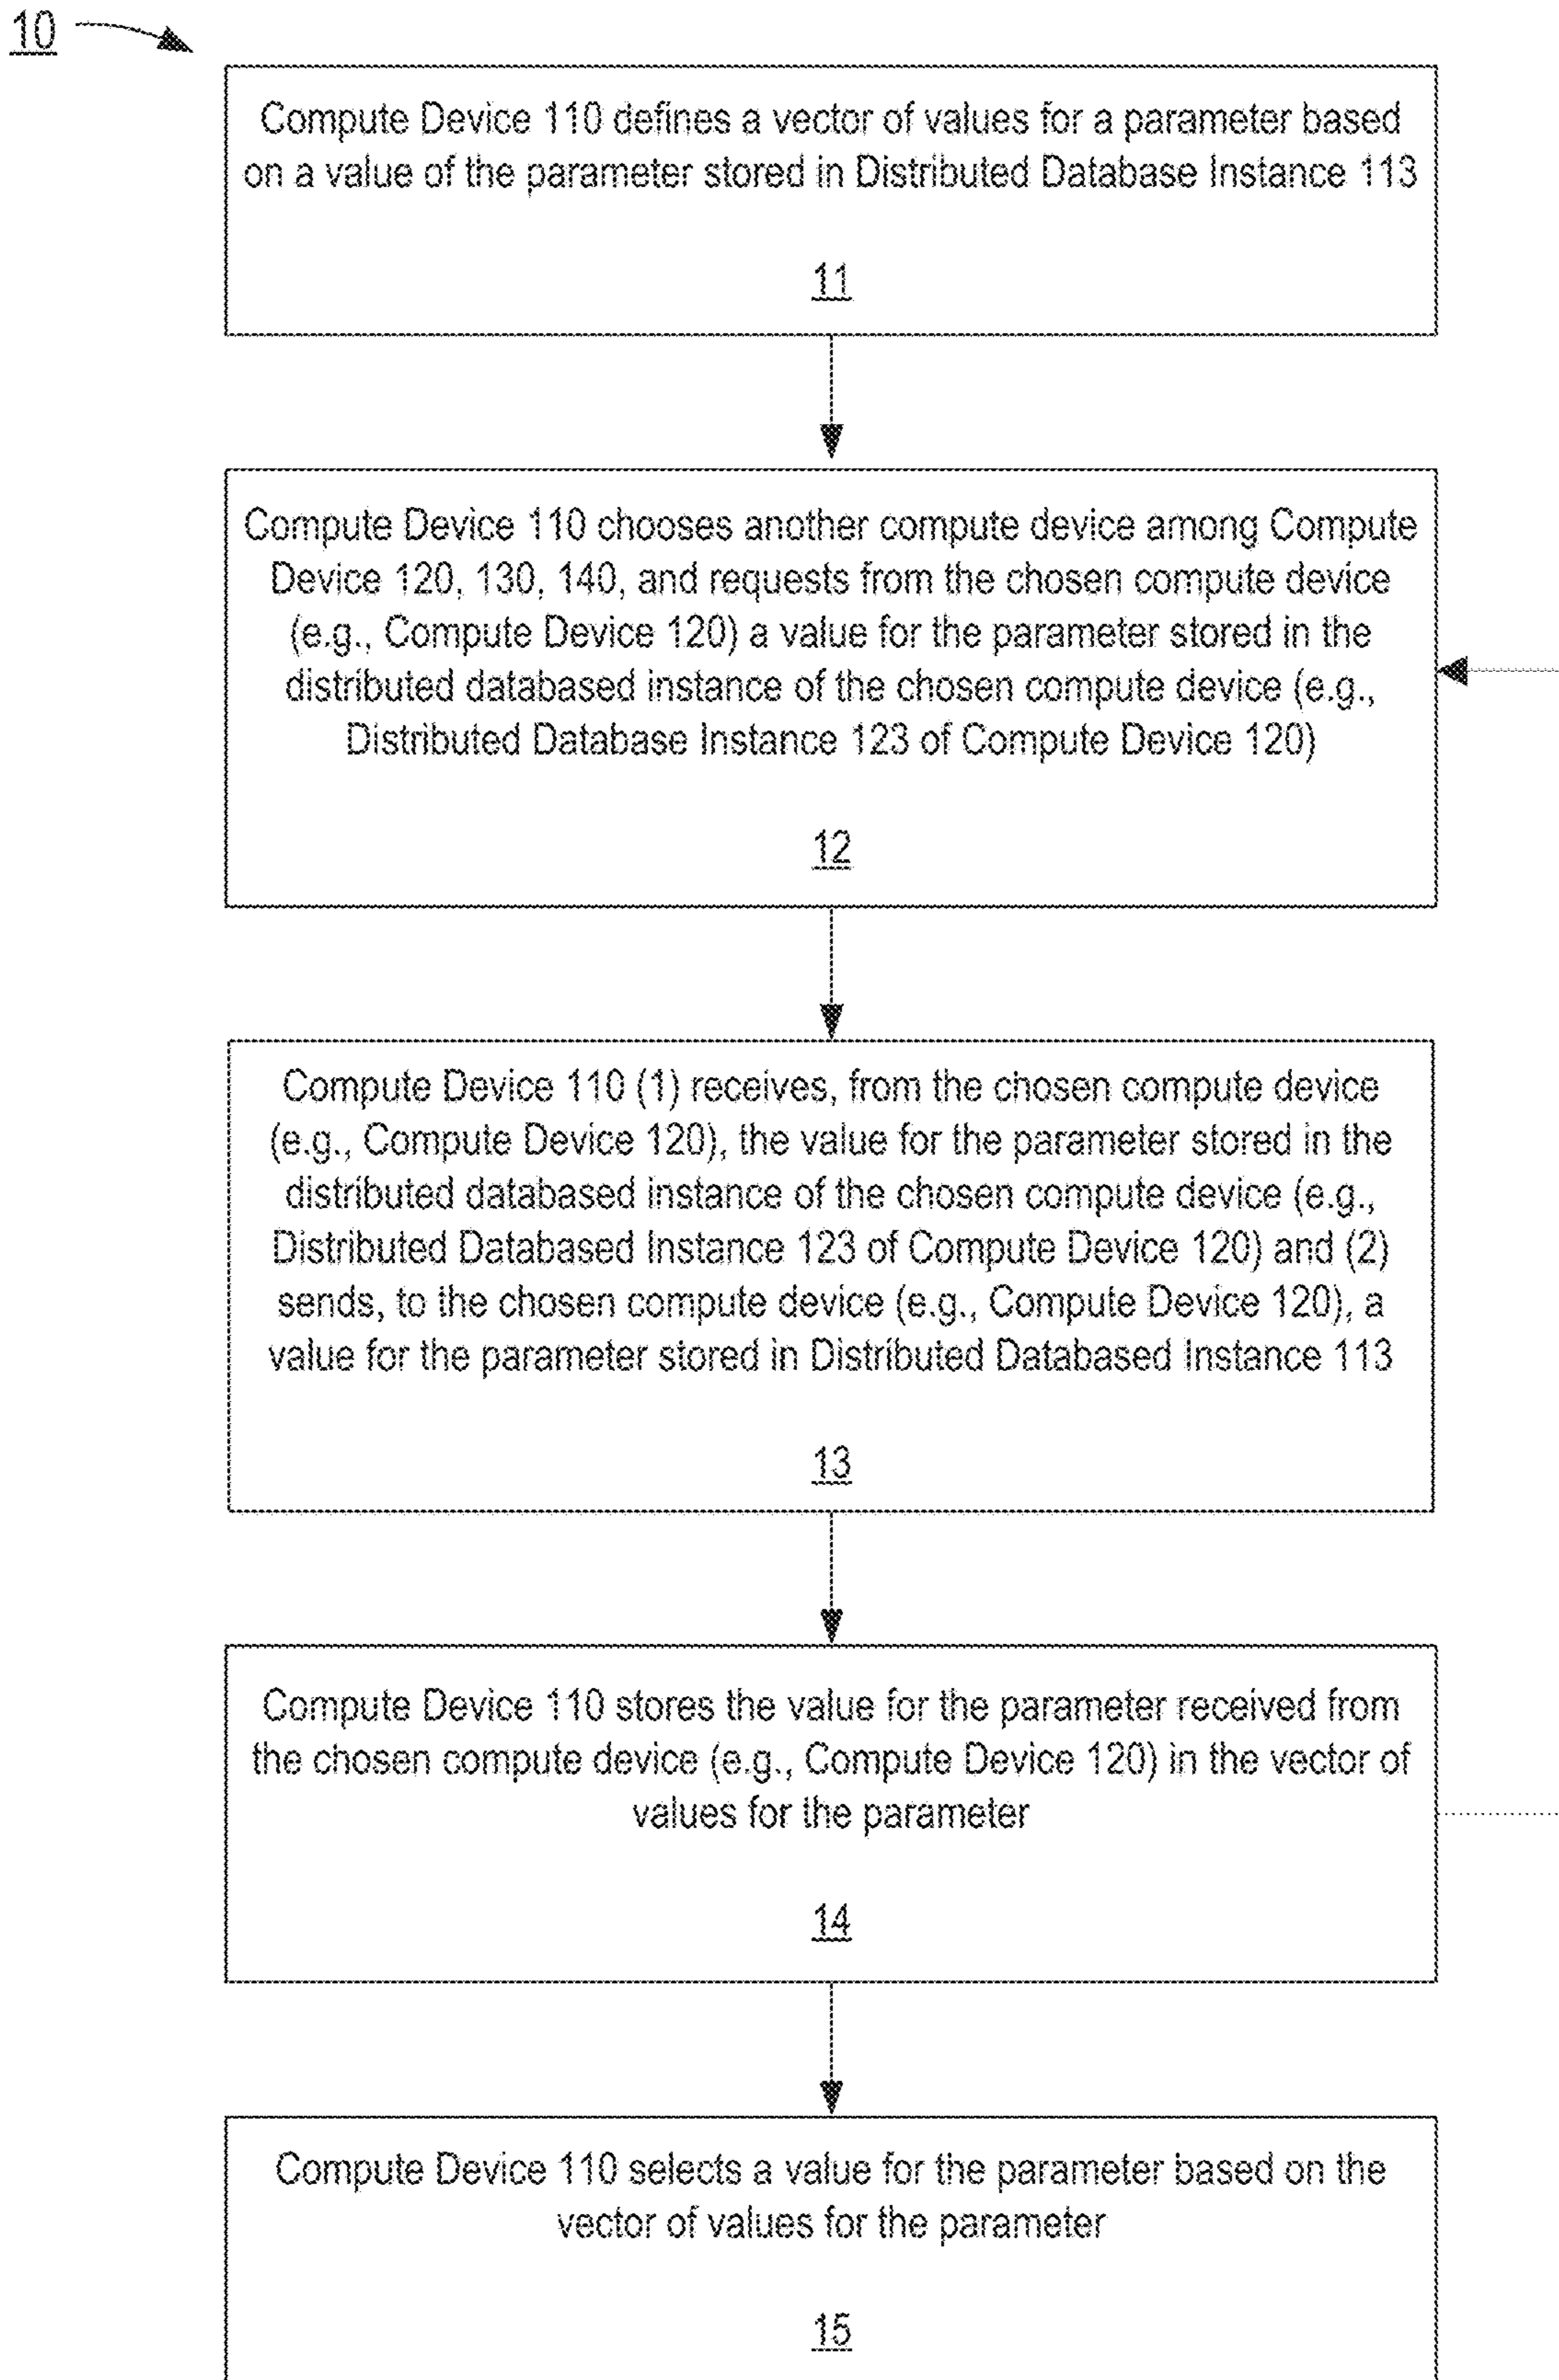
10

Compute Device 110 defines a vector of values for a parameter based on a value of the parameter stored in Distributed Database Instance 113

11

Compute Device 110 chooses another compute device among Compute Device 120, 130, 140, and requests from the chosen compute device (e.g., Compute Device 120) a value for the parameter stored in the distributed databased instance of the chosen compute device (e.g., Distributed Database Instance 123 of Compute Device 120)

12

Compute Device 110 (1) receives, from the chosen compute device (e.g., Compute Device 120), the value for the parameter stored in the distributed databased instance of the chosen compute device (e.g., Distributed Databased Instance 123 of Compute Device 120) and (2) sends, to the chosen compute device (e.g., Compute Device 120), a value for the parameter stored in Distributed Databased Instance 113

13

Compute Device 110 stores the value for the parameter received from the chosen compute device (e.g., Compute Device 120) in the vector of values for the parameter

14

Compute Device 110 selects a value for the parameter based on the vector of values for the parameter

15